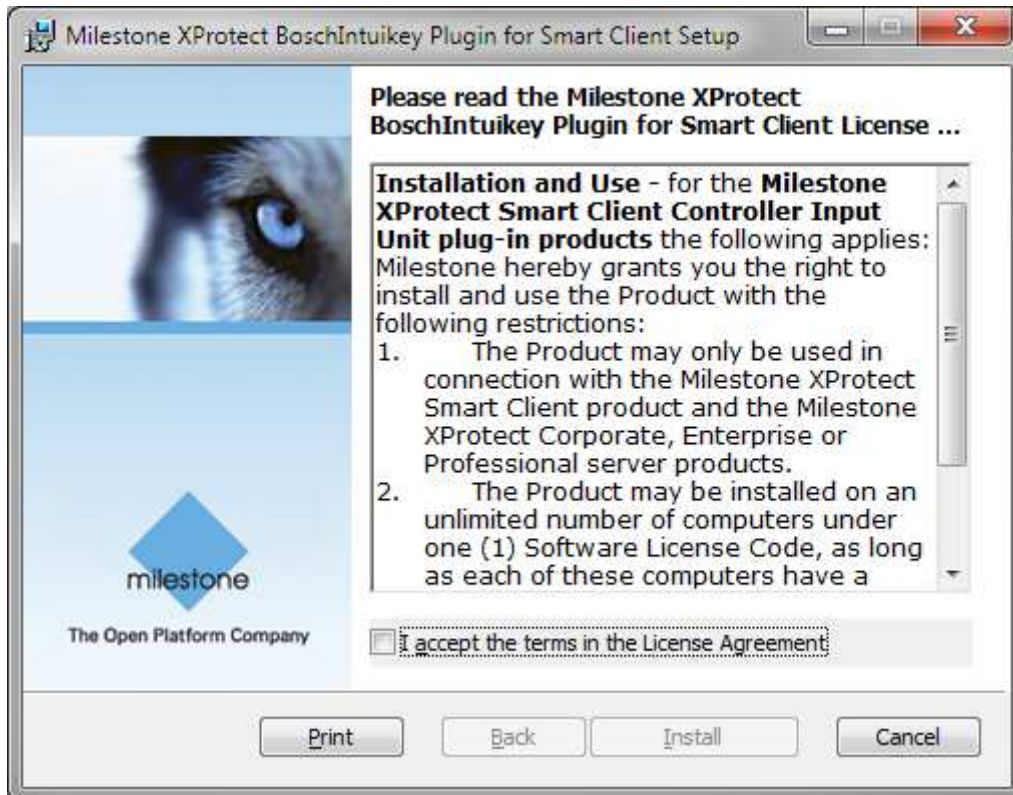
Milestone XProtect BoschIntuikey Plugin for Smart Client Setup

Please read the Milestone XProtect BoschIntuikey Plugin for Smart Client License ...

**Installation and Use** - for the **Milestone XProtect Smart Client Controller Input Unit plug-in products** the following applies: Milestone hereby grants you the right to install and use the Product with the following restrictions:
1. The Product may only be used in connection with the Milestone XProtect Smart Client product and the Milestone XProtect Corporate, Enterprise or Professional server products.
2. The Product may be installed on an unlimited number of computers under one (1) Software License Code, as long as each of these computers have a

milestone

The Open Platform Company

I accept the terms in the License Agreement

Print Back Install Cancel